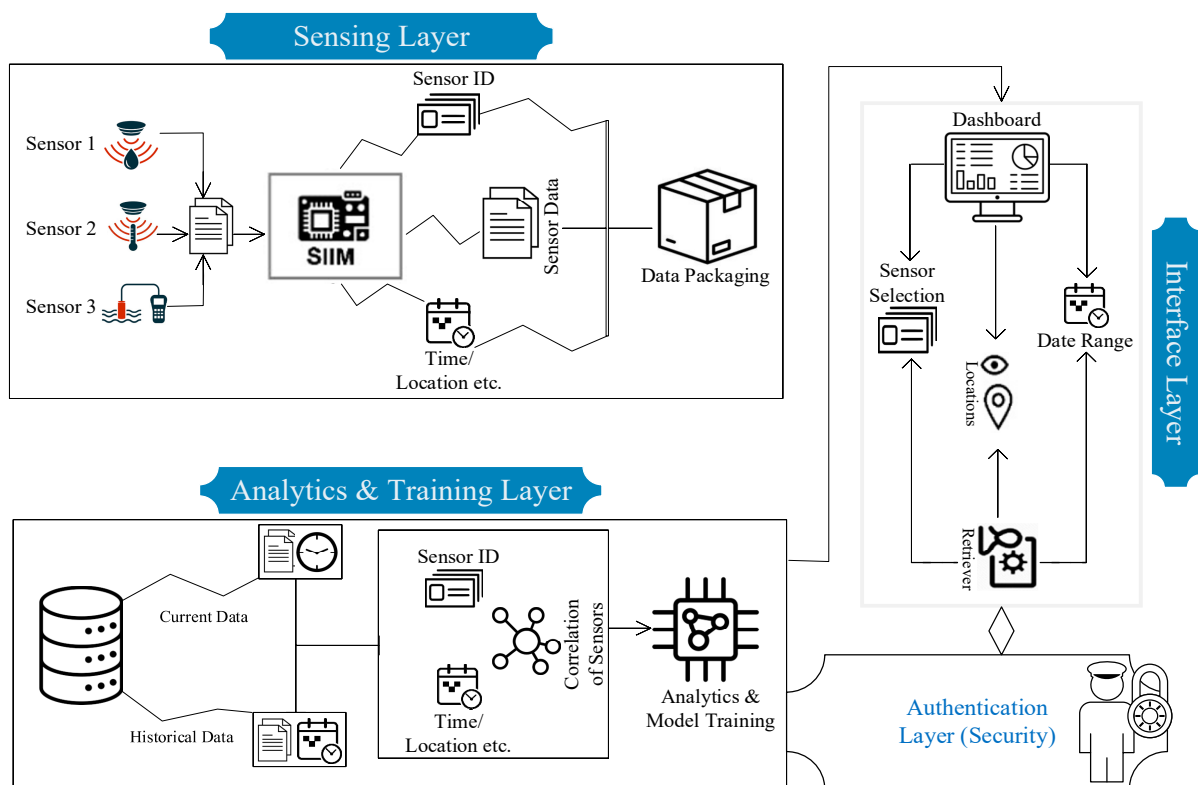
Sensing Layer

Sensor ID

Sensor 1

Sensor 2

Sensor 3

SIIM

Sensor Data

Data Packaging

Time/
Location etc.

Interface Layer

Dashboard

Sensor Selection

Date Range

Locations

Retriever

Analytics & Training Layer

Current Data

Historical Data

Sensor ID

Time/
Location etc.

Correlation of Sensors

Analytics &
Model Training

Authentication Layer (Security)